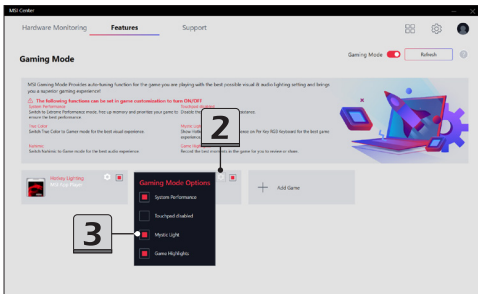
MSI Center

Hardware Monitoring

Features

Support

Gaming Mode

Gaming Mode

Refresh

MSI Gaming Mode Provides auto-tuning function for the game you are playing with the best possible visual & audio lighting setting and brings you a superior gaming experience!

The following functions can be set in game customization to turn ON/OFF

System Performance
Switch to Extreme Performance mode, free up memory and prioritize your game to ensure the best performance.

Touchpad disabled
Disable the touchpad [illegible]

True Color
Switch True Color to Gamer mode for the best visual experience.

Mystic Light
Show Hotkey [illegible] on Per Key RGB Keyboard for the best game experience.

Nahimic
Switch Nahimic to Gamer mode for the best audio experience.

Game Highlights
Record the best moments in the game for you to review or share.

2

Mystic Lighting
RGB Key Player

Gaming Mode Options

System Performance

Touchpad disabled

3

Mystic Light

Game Highlights

Add Game